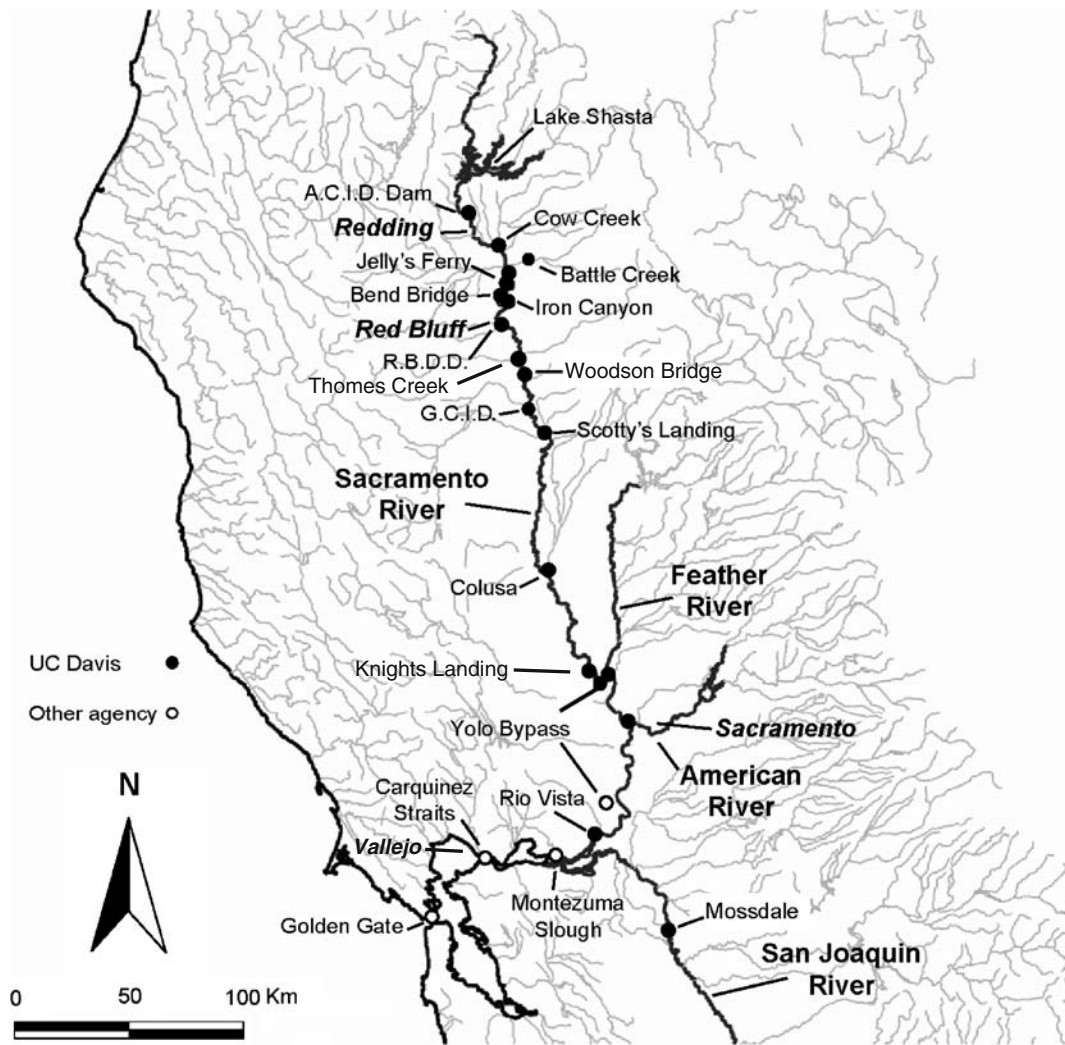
Lake Shasta

A.C.I.D. Dam

Redding

Cow Creek

Jelly's Ferry

Battle Creek

Bend Bridge

Iron Canyon

Red Bluff

R.B.D.D.

Thomes Creek

Woodson Bridge

G.C.I.D.

Scotty's Landing

Sacramento River

Colusa

Feather River

UC Davis

Other agency

Knights Landing

Yolo Bypass

Sacramento

American River

N

Carquinez Straits

Rio Vista

Vallejo

Montezuma Slough

Golden Gate

Mossdale

San Joaquin River

0 50 100 Km